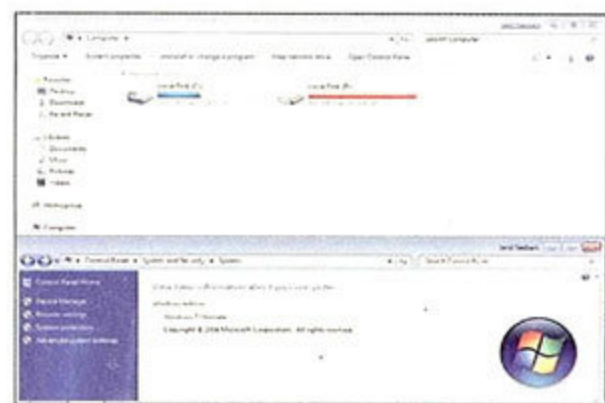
Computer

Search Computer

Organize ▾ System properties Uninstall or change a program Map network drive Open Control Panel

Favorites
Desktop
Downloads
Recent Places

Libraries
Documents
Music
Pictures
Videos

Homegroup

Computer

Local Disk (C:)

Local Disk (D:)

Control Panel ▸ System and Security ▸ System

Search Control Panel

Control Panel Home

Device Manager

Remote settings

System protection

Advanced system settings

View basic information about your computer

Windows edition

Windows 7 Ultimate

Copyright © 2009 Microsoft Corporation. All rights reserved.